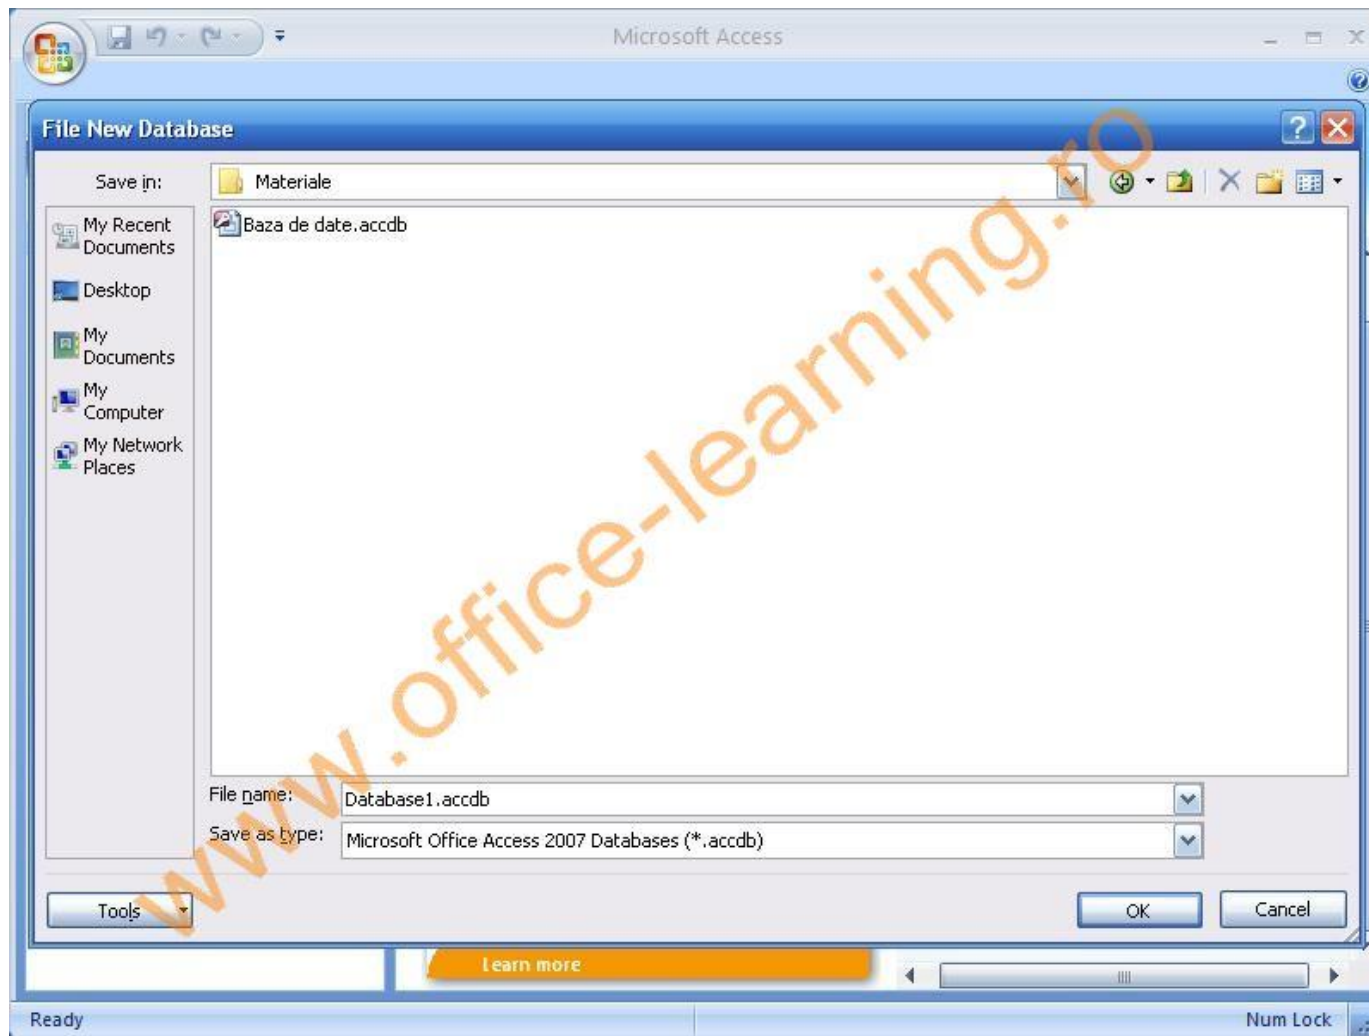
Microsoft Access

File New Database

Save in: Materiale

My Recent Documents

Desktop

My Documents

My Computer

My Network Places

Baza de date.accdb

www.office-learning.ro

File name: Database1.accdb

Save as type: Microsoft Office Access 2007 Databases (*.accdb)

Tools

OK

Cancel

Learn more

Ready

Num Lock